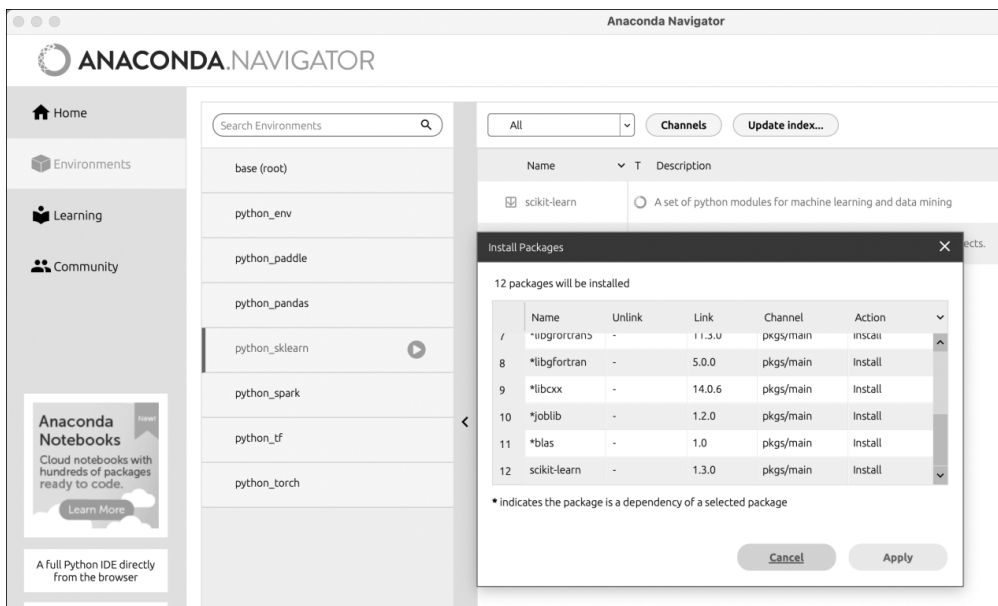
Anaconda Navigator

ANACONDA.NAVIGATOR

Home

Environments

Learning

Community

Anaconda Notebooks
New!
Cloud notebooks with hundreds of packages ready to code.
Learn More

A full Python IDE directly from the browser

Search Environments

base (root)

python_env

python_paddle

python_pandas

python_sklearn

python_spark

python_tf

python_torch

All

Channels

Update index...

Name
T
Description

scikit-learn
A set of python modules for machine learning and data mining

ects.

Install Packages

12 packages will be installed

| | Name | Unlink | Link | Channel | Action |
|---|---|---|---|---|---|
| 7 | *libgfortran5 | - | 11.3.0 | pkgs/main | Install |
| 8 | *libgfortran | - | 5.0.0 | pkgs/main | Install |
| 9 | *libcxx | - | 14.0.6 | pkgs/main | Install |
| 10 | *joblib | - | 1.2.0 | pkgs/main | Install |
| 11 | *blas | - | 1.0 | pkgs/main | Install |
| 12 | scikit-learn | - | 1.3.0 | pkgs/main | Install |

* indicates the package is a dependency of a selected package

Cancel

Apply